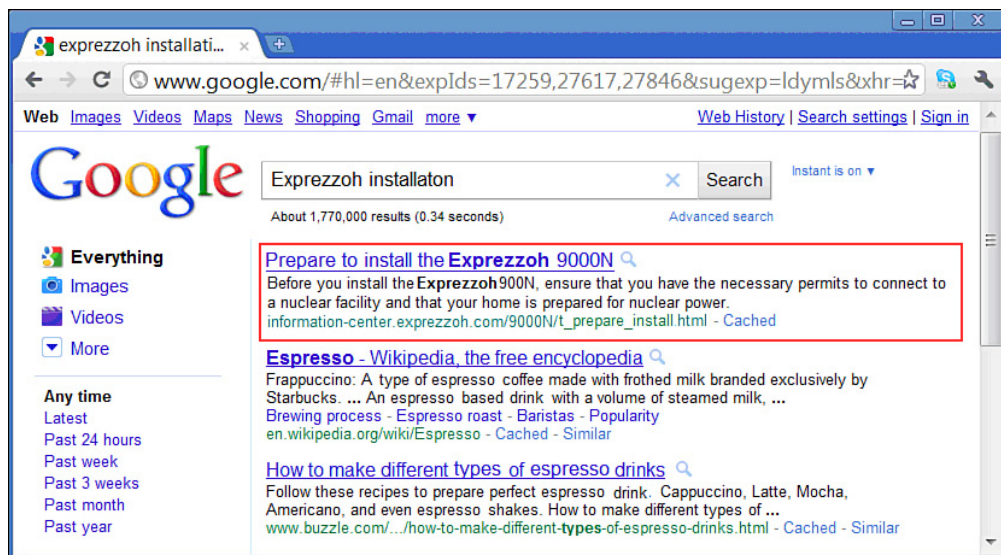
exprezzoh installati... ×

www.google.com/#hl=en&expIds=17259,27617,27846&sugexp=ldymls&xhr=

Web Images Videos Maps News Shopping Gmail more ▼ Web History | Search settings | Sign in

Google

Exprezzoh installaton × Search

Instant is on ▼

About 1,770,000 results (0.34 seconds) Advanced search

Everything
Images
Videos
More

Any time
Latest
Past 24 hours
Past week
Past 3 weeks
Past month
Past year

Prepare to install the Exprezzoh 9000N
Before you install the Exprezzoh 900N, ensure that you have the necessary permits to connect to a nuclear facility and that your home is prepared for nuclear power.
information-center.exprezzoh.com/9000N/t_prepare_install.html - Cached

Espresso - Wikipedia, the free encyclopedia
Frappuccino: A type of espresso coffee made with frothed milk branded exclusively by Starbucks. ... An espresso based drink with a volume of steamed milk, ...
Brewing process - Espresso roast - Baristas - Popularity
en.wikipedia.org/wiki/Espresso - Cached - Similar

How to make different types of espresso drinks
Follow these recipes to prepare perfect espresso drink. Cappuccino, Latte, Mocha, Americano, and even espresso shakes. How to make different types of ...
www.buzzle.com/.../how-to-make-different-types-of-espresso-drinks.html - Cached - Similar